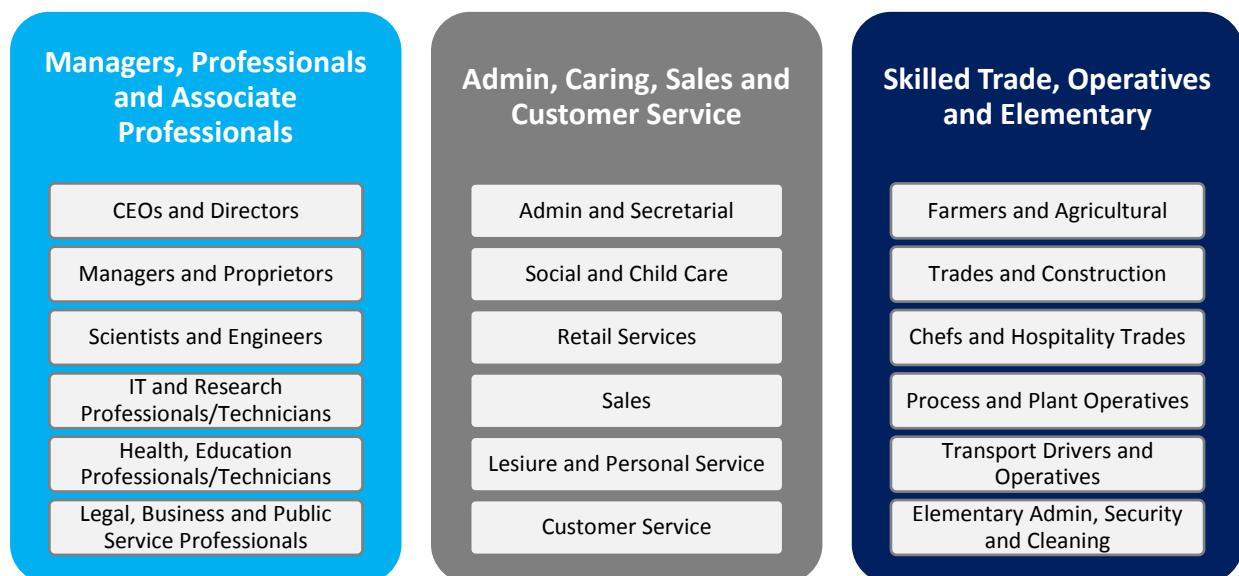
Managers, Professionals and Associate Professionals

CEOs and Directors

Managers and Proprietors

Scientists and Engineers

IT and Research Professionals/Technicians

Health, Education Professionals/Technicians

Legal, Business and Public Service Professionals

Admin, Caring, Sales and Customer Service

Admin and Secretarial

Social and Child Care

Retail Services

Sales

Lesiure and Personal Service

Customer Service

Skilled Trade, Operatives and Elementary

Farmers and Agricultural

Trades and Construction

Chefs and Hospitality Trades

Process and Plant Operatives

Transport Drivers and Operatives

Elementary Admin, Security and Cleaning